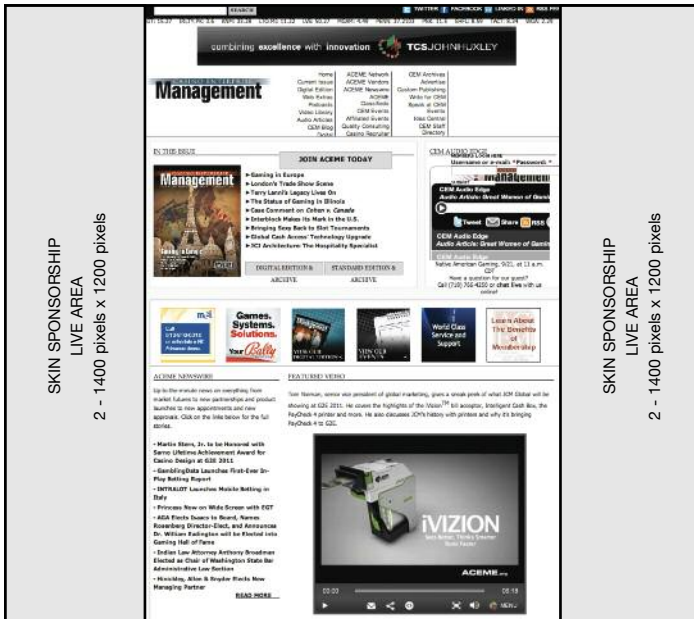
SKIN SPONSORSHIP
LIVE AREA
2 - 1400 pixels x 1200 pixels

SEARCH

TWITTER FACEBOOK LINKEDIN RSS

combining excellence with innovation TCS JOHN HUXLEY

Management

Home
Current Issues
Digital Edition
Web Extras
Podcasts
Video Library
Audio Articles
CEM Blog

ACEME Network
ACEME Vendors
ACEME Newswire
ACEME
Classifieds
CEM Events
Affiliated Events
Quality Consulting
Casino Recruiter

CEM Archives
Advertise
Custom Publishing
Write for CEM
Speak at CEM Events
Idea Central
CEM Staff
Directory

IN THE ISSUE

JOIN ACEME TODAY

Management

► Gaming in Europe
► London's Trade Show Scene
► Terry Lanni's Legacy Lives On
► The Status of Gaming in Illinois
► Case Comment on Colton v. Canada
► Interblock Makes its Mark in the U.S.
► Bringing Sexy Back to Slot Tournaments
► Global Cash Access' Technology Upgrade
► JCJ Architecture: The Hospitality Specialist

DIGITAL EDITION & ARCHIVE

STANDARD EDITION & ARCHIVE

CEM AUDIO EDGE

Username or e-mail: *Password: *

Management

CEM Audio Edge
Audio Article: Great Women of Gaming

Tweet Share RSS

CEM Audio Edge
Audio Article: Great Women of Gaming

CEM Audio Edge

Native American Gaming, 9/21, at 11 a.m. CDT
Have a question for our guest?
Call (719) 766-4200 or chat live with us online!

Games. Systems. Solutions. Bally

World Class Service and Support

Learn About The Benefits of Membership

ACEME NEWSWIRE

Up-to-the-minute news on everything from market futures to new partnerships and product launches to new appointments and new approvals. Click on the links below for the full stories.

• Martin Stern, Jr. to be Honored with Sarno Lifetime Achievement Award for Casino Design at G2E 2011
• GamblingData Launches First-Ever In-Play Betting Report
• INTRALOT Launches Mobile Betting in Italy
• Princess Now on Wide Screen with EGT
• AGA Elects Dusacq to Board, Names Rosenberg Director-Elect, and Announces Dr. William Eadington will be Elected into Gaming Hall of Fame
• Indian Law Attorney Anthony Broadman Elected as Chair of Washington State Bar Administrative Law Section
• Hinckley, Allen & Snyder Elects New Managing Partner

READ MORE

FEATURED VIDEO

Tom Nieman, senior vice president of global marketing, gives a sneak peek of what JCM Global will be showing at G2E 2011. He covers the highlights of the iVizion™ bill acceptor, Intelligent Cash Box, the PayCheck 4 printer and more. He also discusses JCM's history with printers and why it's bringing PayCheck 4 to G2E.

iVIZION

ACEME

SKIN SPONSORSHIP
LIVE AREA
2 - 1400 pixels x 1200 pixels